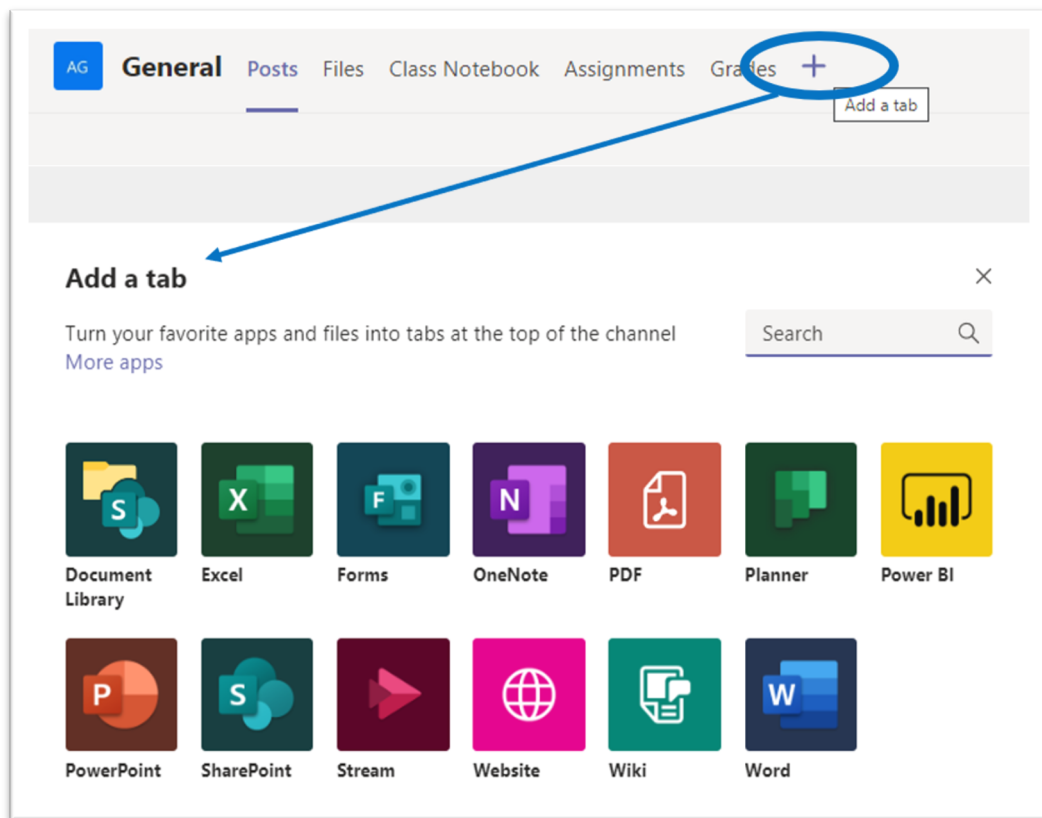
AG General Posts Files Class Notebook Assignments Grades +

Add a tab

Add a tab

Turn your favorite apps and files into tabs at the top of the channel
More apps

Search

S Document Library

X Excel

F Forms

N OneNote

PDF

Planner

Power BI

P PowerPoint

S SharePoint

Stream

Website

Wiki

W Word